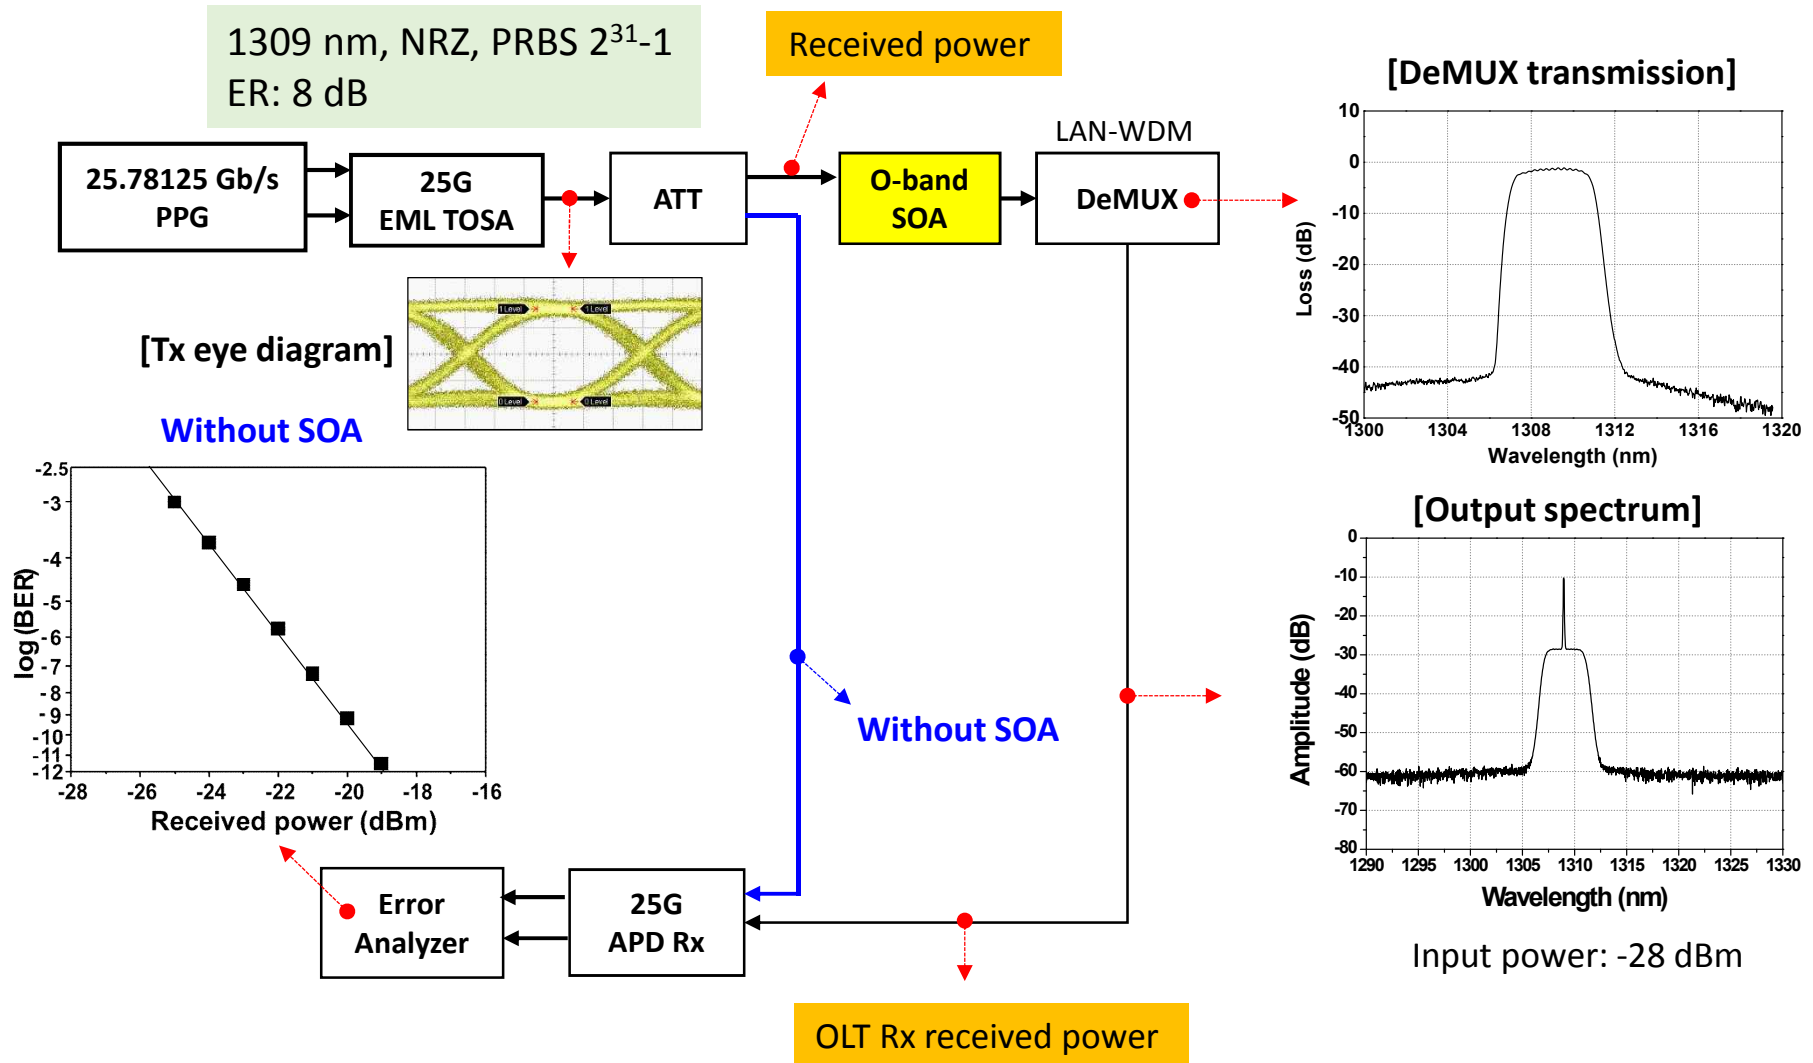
1309 nm, NRZ, PRBS $2^{31}$-1
ER: 8 dB

Received power

25.78125 Gb/s PPG

25G EML TOSA

ATT

O-band SOA

LAN-WDM

DeMUX

[DeMUX transmission]

10
0
-10
-20
-30
-40
-50

Loss (dB)

1300 1304 1308 1312 1316 1320

Wavelength (nm)

1 Level 1 Level 0 Level 0 Level

[Tx eye diagram]

Without SOA

-2.5
-3
-4
-5
-6
-7
-8
-9
-10
-11
-12

log (BER)

-28 -26 -24 -22 -20 -18 -16

Received power (dBm)

Without SOA

[Output spectrum]

0
-10
-20
-30
-40
-50
-60
-70
-80

Amplitude (dB)

1290 1295 1300 1305 1310 1315 1320 1325 1330

Wavelength (nm)

Input power: -28 dBm

Error Analyzer

25G APD Rx

OLT Rx received power